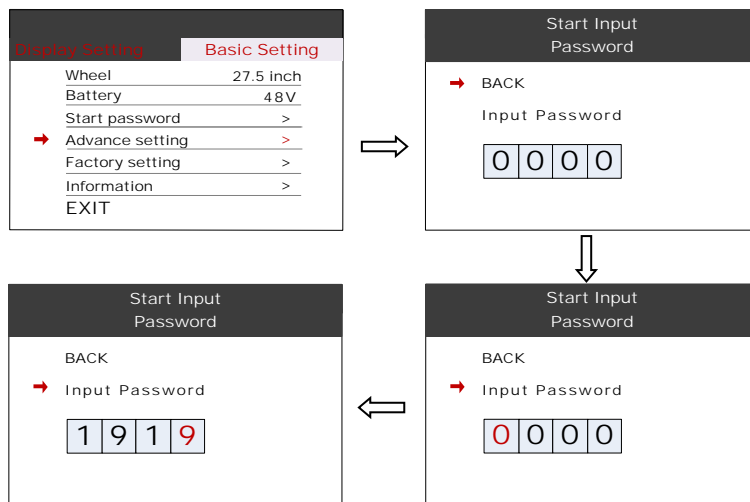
Display Setting
Basic Setting

Wheel 27.5 inch
Battery 48V
Start password >
Advance setting >
Factory setting >
Information >
EXIT

Start Input Password
BACK
Input Password
0 0 0 0

Start Input Password
BACK
Input Password
0 0 0 0

Start Input Password
BACK
Input Password
1 9 1 9